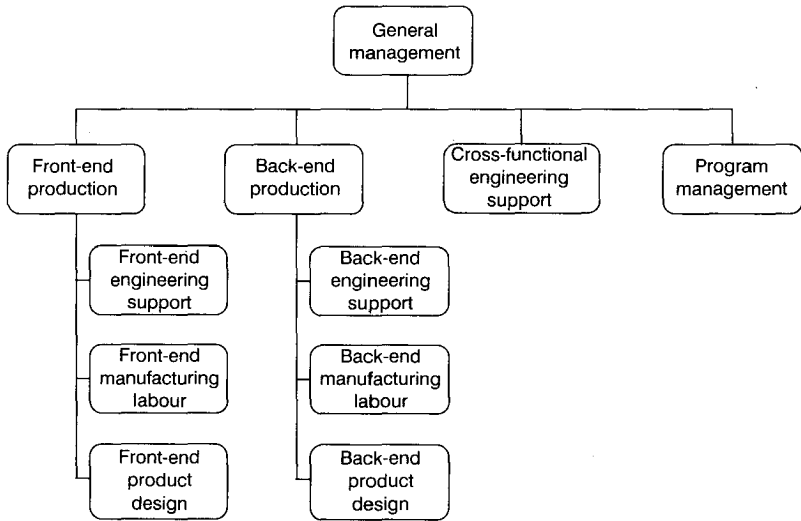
General management

Front-end production

Front-end engineering support

Front-end manufacturing labour

Front-end product design

Back-end production

Back-end engineering support

Back-end manufacturing labour

Back-end product design

Cross-functional engineering support

Program management